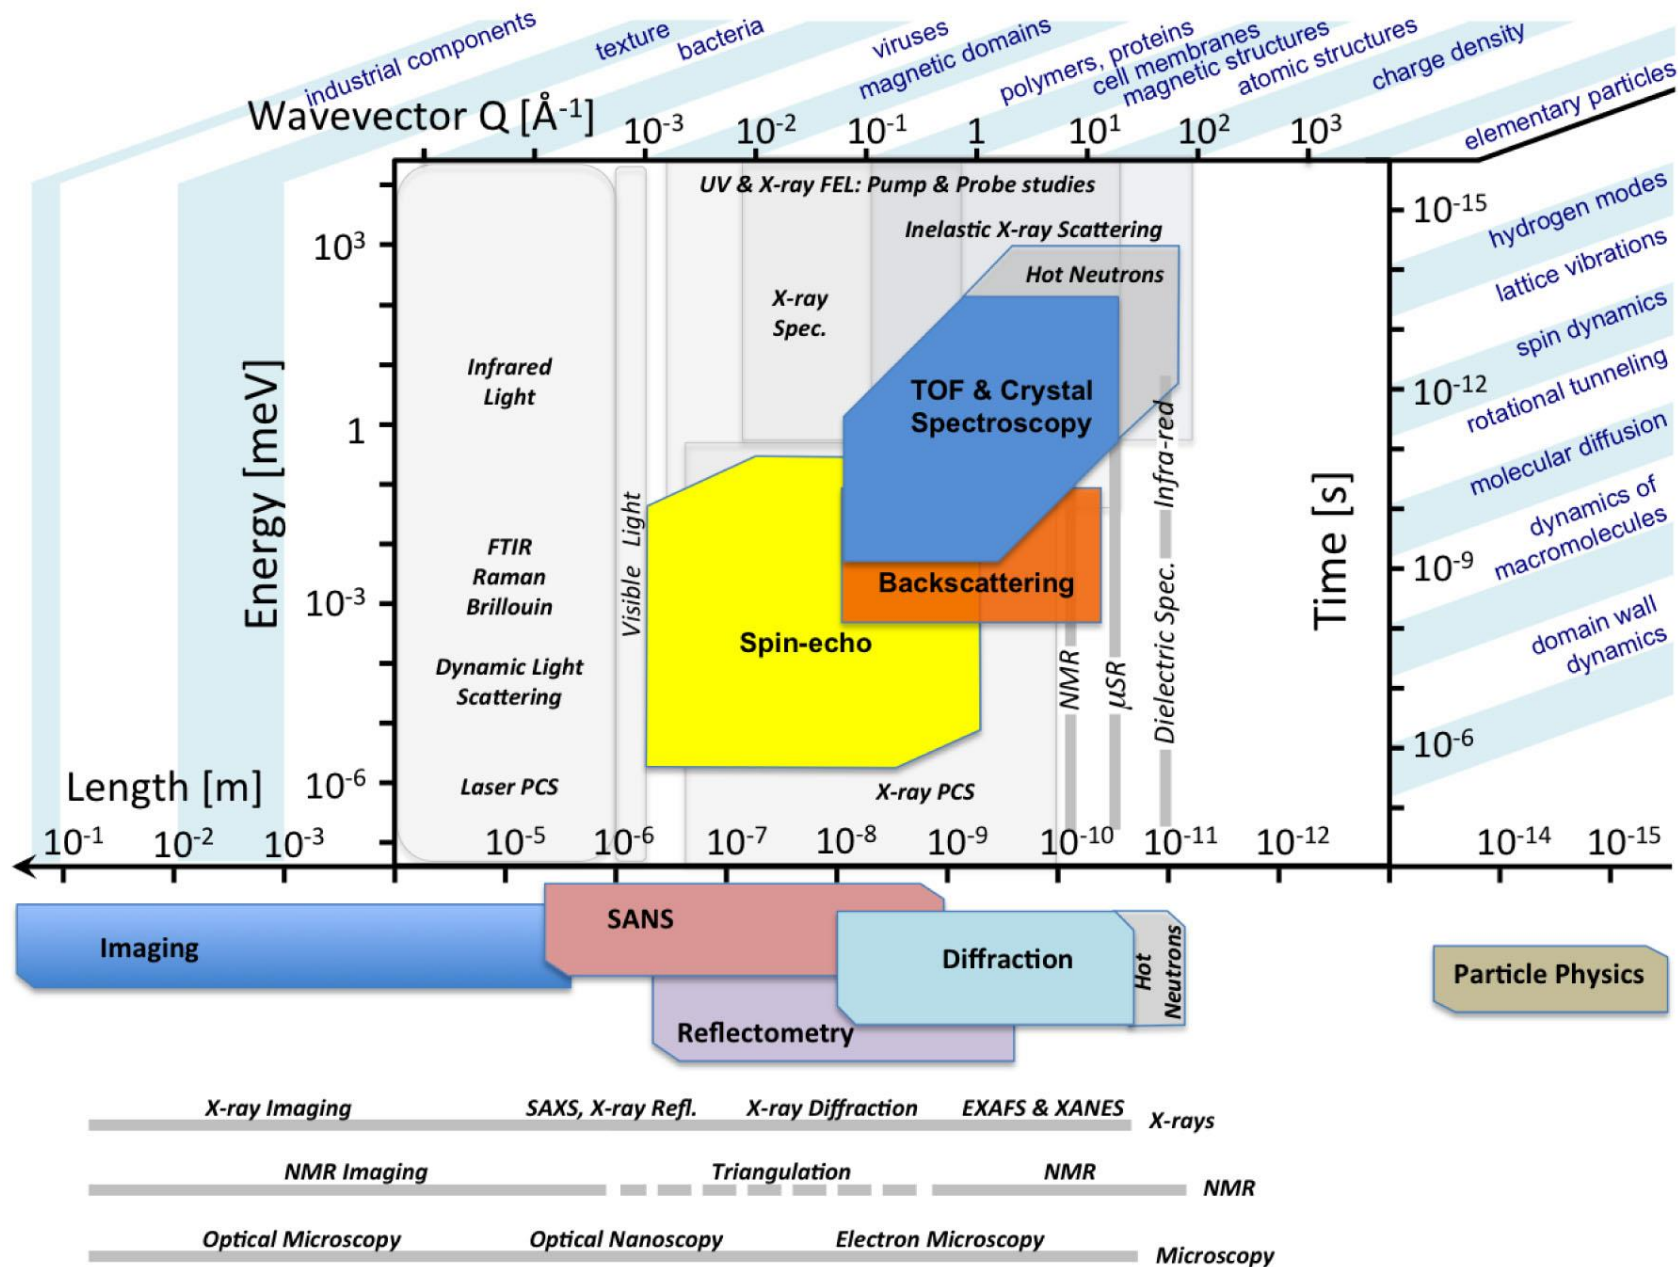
industrial components
texture
bacteria
viruses
magnetic domains
polymers, proteins
cell membranes
magnetic structures
atomic structures
charge density
elementary particles

Wavevector Q [Å$^{-1}$] $10^{-3}$ $10^{-2}$ $10^{-1}$ 1 $10^{1}$ $10^{2}$ $10^{3}$

UV & X-ray FEL: Pump & Probe studies
Inelastic X-ray Scattering
Hot Neutrons
X-ray Spec.
Infrared Light
TOF & Crystal Spectroscopy
FTIR Raman Brillouin
Visible Light
Infra-red
Backscattering
Spin-echo
Dynamic Light Scattering
NMR
µSR
Dielectric Spec.
Laser PCS
X-ray PCS

Energy [meV] $10^{3}$ 1 $10^{-3}$ $10^{-6}$

Time [s] $10^{-15}$ $10^{-12}$ $10^{-9}$ $10^{-6}$

hydrogen modes
lattice vibrations
spin dynamics
rotational tunneling
molecular diffusion
dynamics of macromolecules
domain wall dynamics

Length [m]
$10^{-1}$ $10^{-2}$ $10^{-3}$ $10^{-5}$ $10^{-6}$ $10^{-7}$ $10^{-8}$ $10^{-9}$ $10^{-10}$ $10^{-11}$ $10^{-12}$ $10^{-14}$ $10^{-15}$

Imaging
SANS
Diffraction
Hot Neutrons
Reflectometry
Particle Physics

X-ray Imaging SAXS, X-ray Refl. X-ray Diffraction EXAFS & XANES X-rays
NMR Imaging Triangulation NMR NMR
Optical Microscopy Optical Nanoscopy Electron Microscopy Microscopy